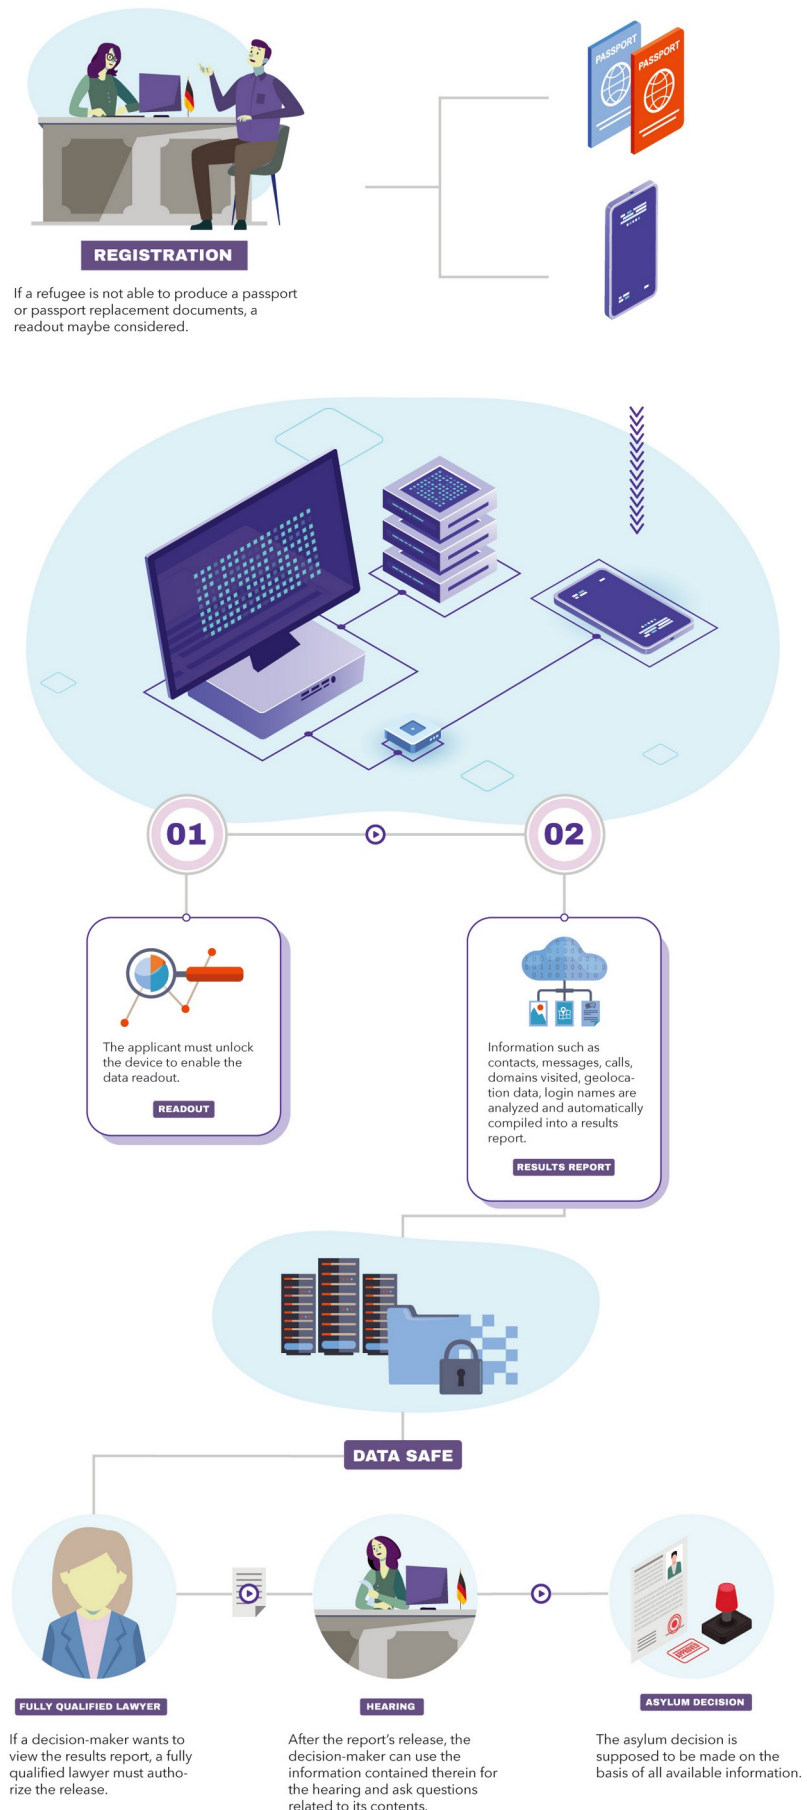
PASSPORT

PASSPORT

REGISTRATION

If a refugee is not able to produce a passport or passport replacement documents, a readout maybe considered.

01

02

The applicant must unlock the device to enable the data readout.

READOUT

Information such as contacts, messages, calls, domains visited, geolocation data, login names are analyzed and automatically compiled into a results report.

RESULTS REPORT

DATA SAFE

FULLY QUALIFIED LAWYER

If a decision-maker wants to view the results report, a fully qualified lawyer must authorize the release.

HEARING

After the report's release, the decision-maker can use the information contained therein for the hearing and ask questions related to its contents.

ASYLUM DECISION

The asylum decision is supposed to be made on the basis of all available information.